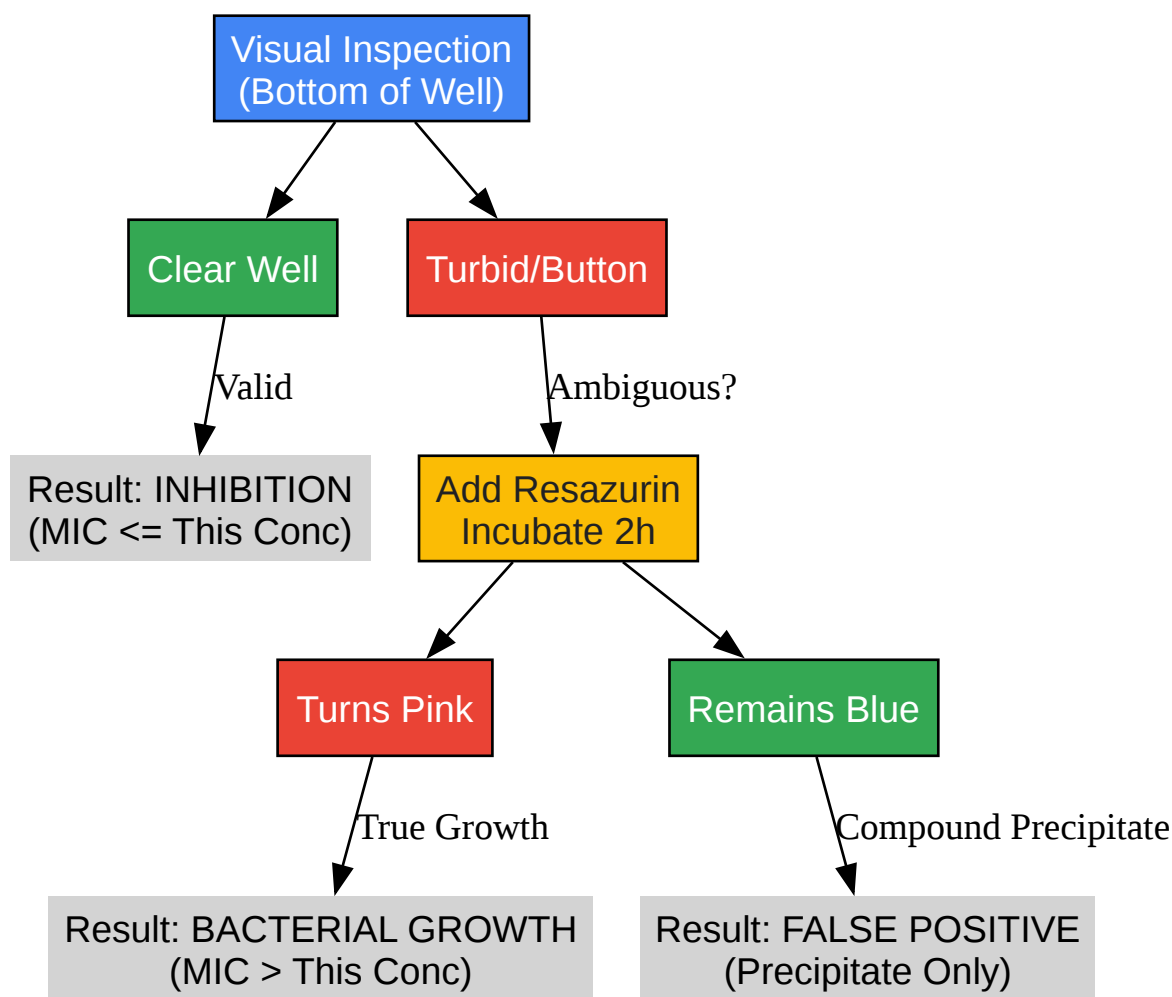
Visual Inspection (Bottom of Well)

Clear Well

Turbid/Button

Valid

Ambiguous?

Result: INHIBITION (MIC <= This Conc)

Add Resazurin Incubate 2h

Turns Pink

Remains Blue

True Growth

Compound Precipitate

Result: BACTERIAL GROWTH (MIC > This Conc)

Result: FALSE POSITIVE (Precipitate Only)